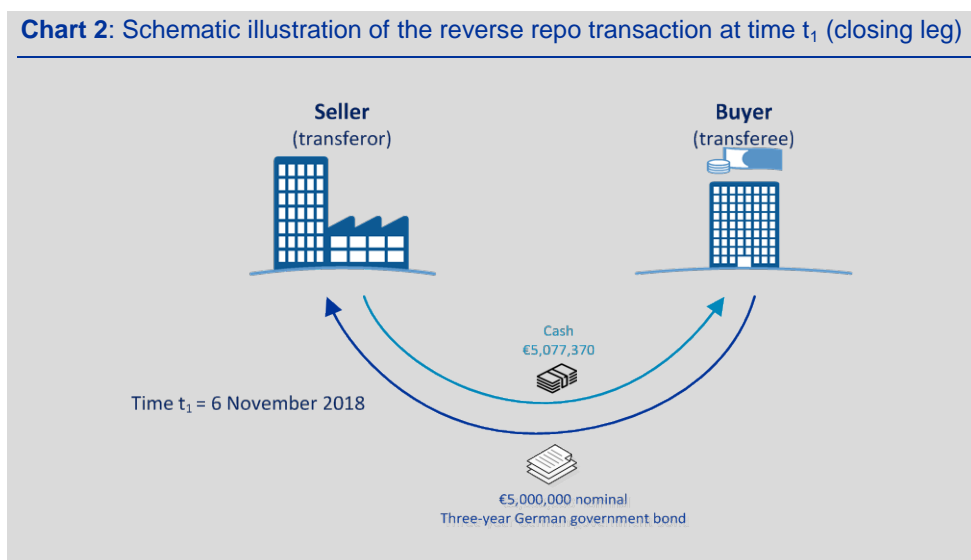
**Chart 2**: Schematic illustration of the reverse repo transaction at time $t_1$ (closing leg)

**Seller**
(transferor)

**Buyer**
(transferee)

Cash
€5,077,370

Time $t_1$ = 6 November 2018

€5,000,000 nominal
Three-year German government bond